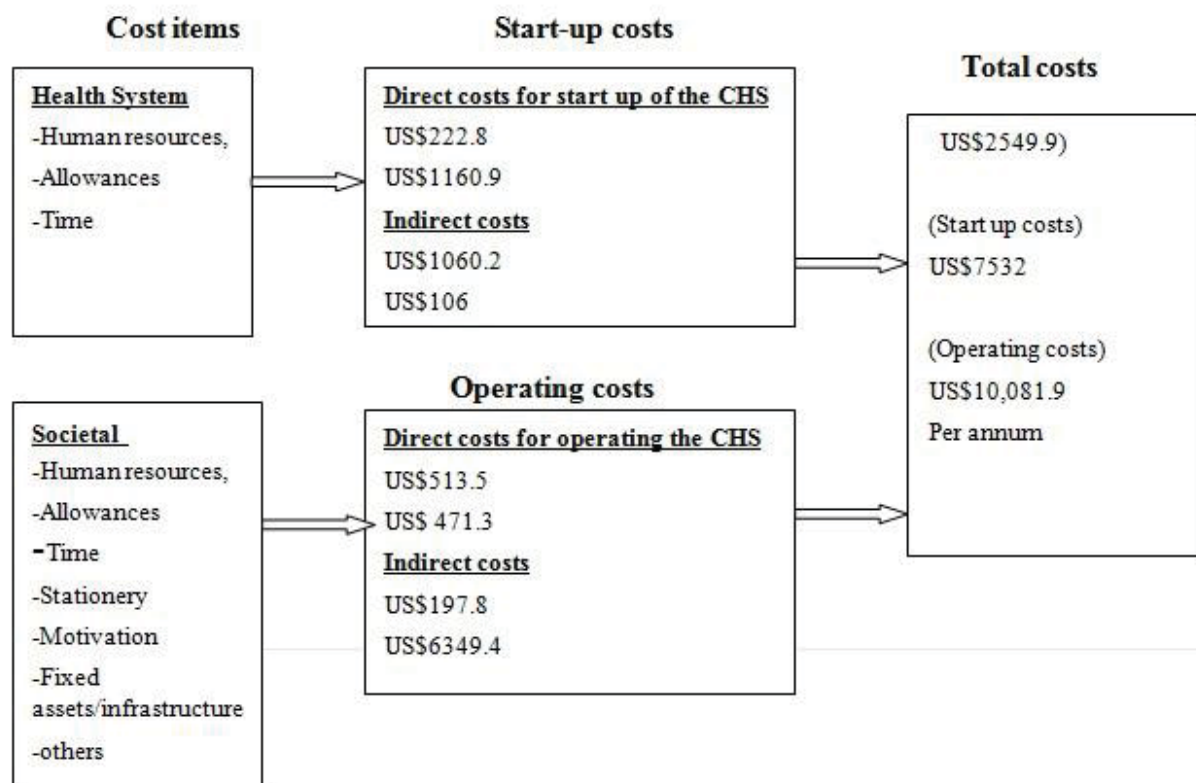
Cost items

Health System
-Human resources,
-Allowances
-Time

Start-up costs

Direct costs for start up of the CHS
US$222.8
US$1160.9
Indirect costs
US$1060.2
US$106

Total costs

US$2549.9)

(Start up costs)
US$7532

(Operating costs)
US$10,081.9
Per annum

Societal
-Human resources,
-Allowances
-Time
-Stationery
-Motivation
-Fixed assets/infrastructure
-others

Operating costs

Direct costs for operating the CHS
US$513.5
US$ 471.3
Indirect costs
US$197.8
US$6349.4